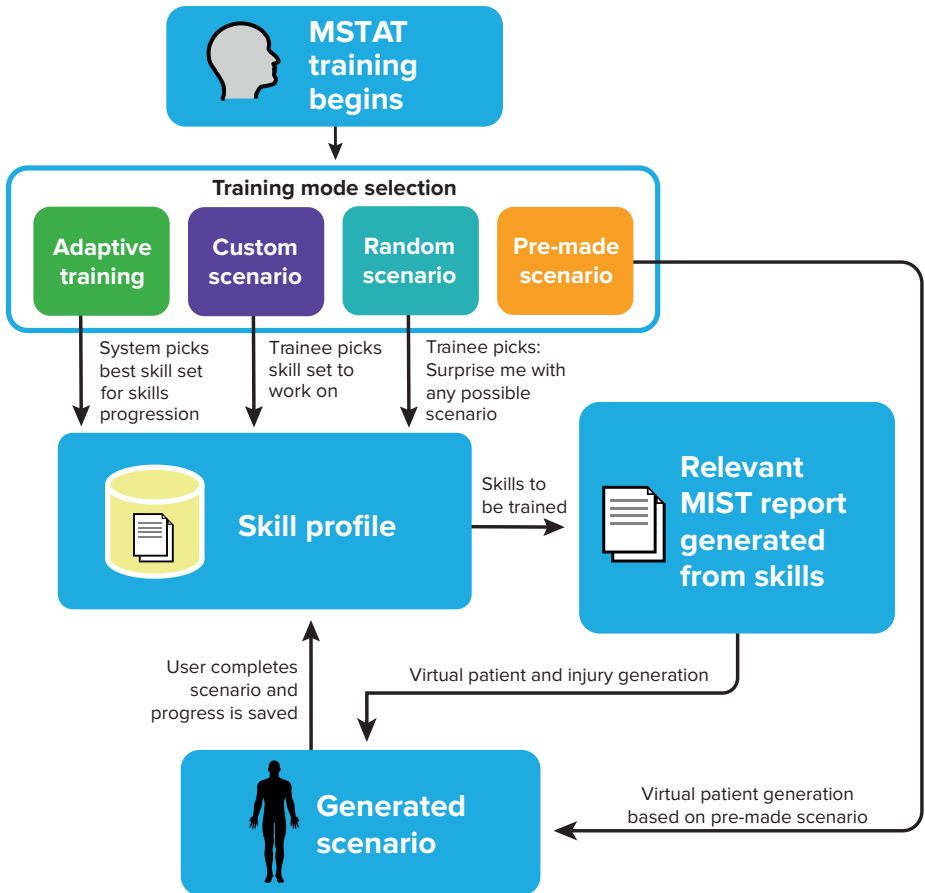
MSTAT training begins

Training mode selection

Adaptive training

Custom scenario

Random scenario

Pre-made scenario

System picks best skill set for skills progression

Trainee picks skill set to work on

Trainee picks: Surprise me with any possible scenario

Skill profile

Skills to be trained

Relevant MIST report generated from skills

User completes scenario and progress is saved

Virtual patient and injury generation

Generated scenario

Virtual patient generation based on pre-made scenario